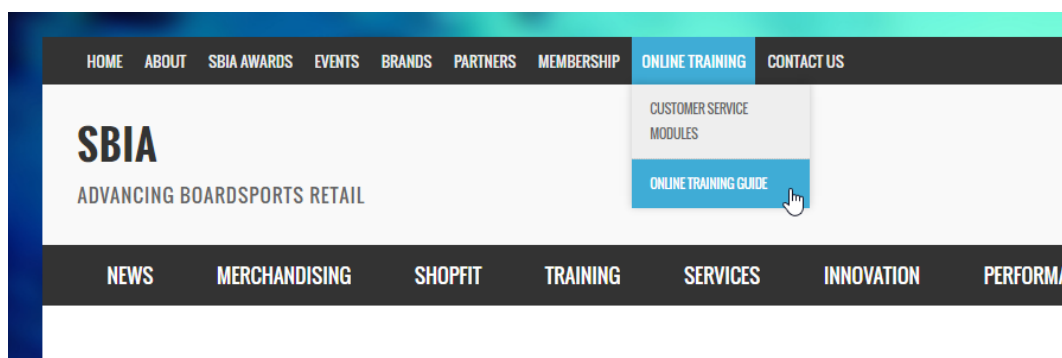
HOME ABOUT SBIA AWARDS EVENTS BRANDS PARTNERS MEMBERSHIP ONLINE TRAINING CONTACT US

CUSTOMER SERVICE MODULES

ONLINE TRAINING GUIDE

SBIA

ADVANCING BOARDSPORTS RETAIL

NEWS MERCHANDISING SHOPFIT TRAINING SERVICES INNOVATION PERFORMA